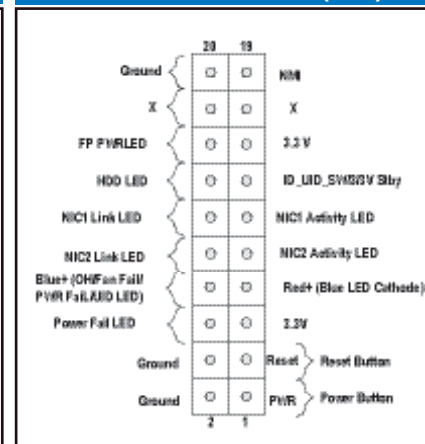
20 19

Ground NMI

X X

FP PWRLED 3.3 V

HDD LED ID_UID_SW/3.3V Stby

NIC1 Link LED NIC1 Activity LED

NIC2 Link LED NIC2 Activity LED

Blue+ (OH/Fan Fail/ PWR Fail/UID LED) Red+ (Blue LED Cathode)

Power Fail LED 3.3V

Ground Reset Reset Button

Ground PWR Power Button

2 1